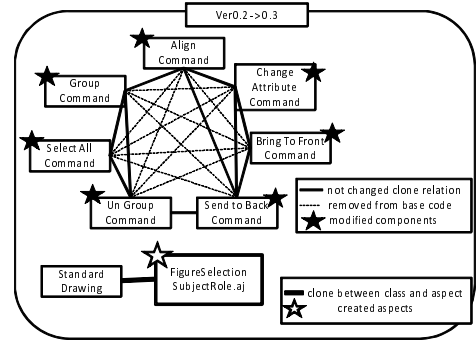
Ver0.2->0.3

Align Command

Group Command

Change Attribute Command

Select All Command

Bring To Front Command

Un Group Command

Send to Back Command

not changed clone relation
removed from base code
modified components

Standard Drawing

FigureSelection SubjectRole.aj

clone between class and aspect
created aspects